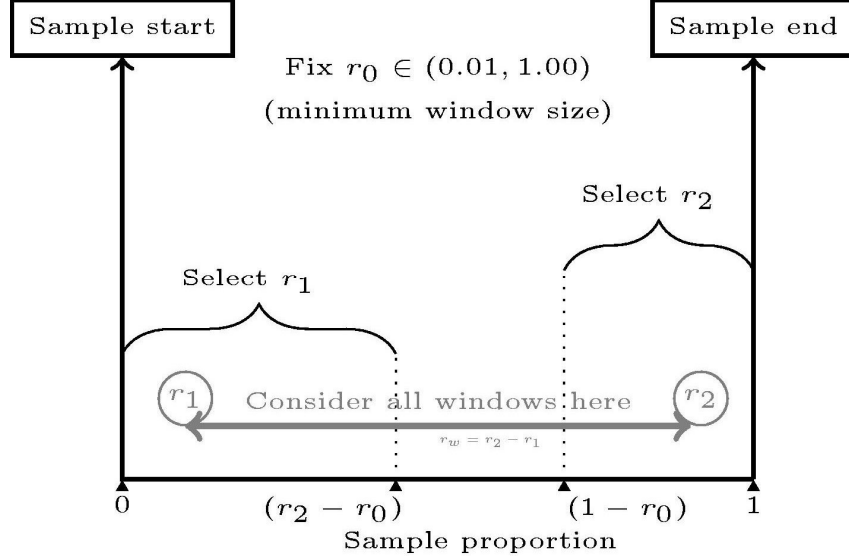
Sample start

Sample end

Fix $r_0 \in (0.01, 1.00)$

(minimum window size)

Select $r_2$

Select $r_1$

$r_1$

Consider all windows here

$r_2$

$r_w = r_2 - r_1$

0

$(r_2 - r_0)$

$(1 - r_0)$

1

Sample proportion